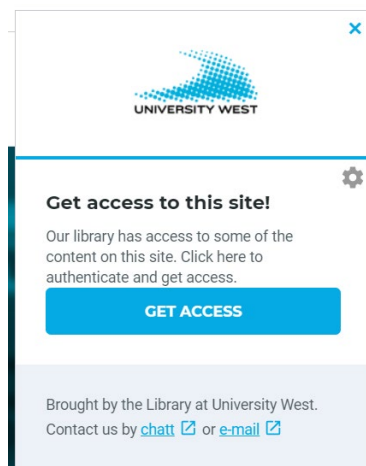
×

UNIVERSITY WEST

Get access to this site!

Our library has access to some of the content on this site. Click here to authenticate and get access.

GET ACCESS

Brought by the Library at University West. Contact us by chatt or e-mail